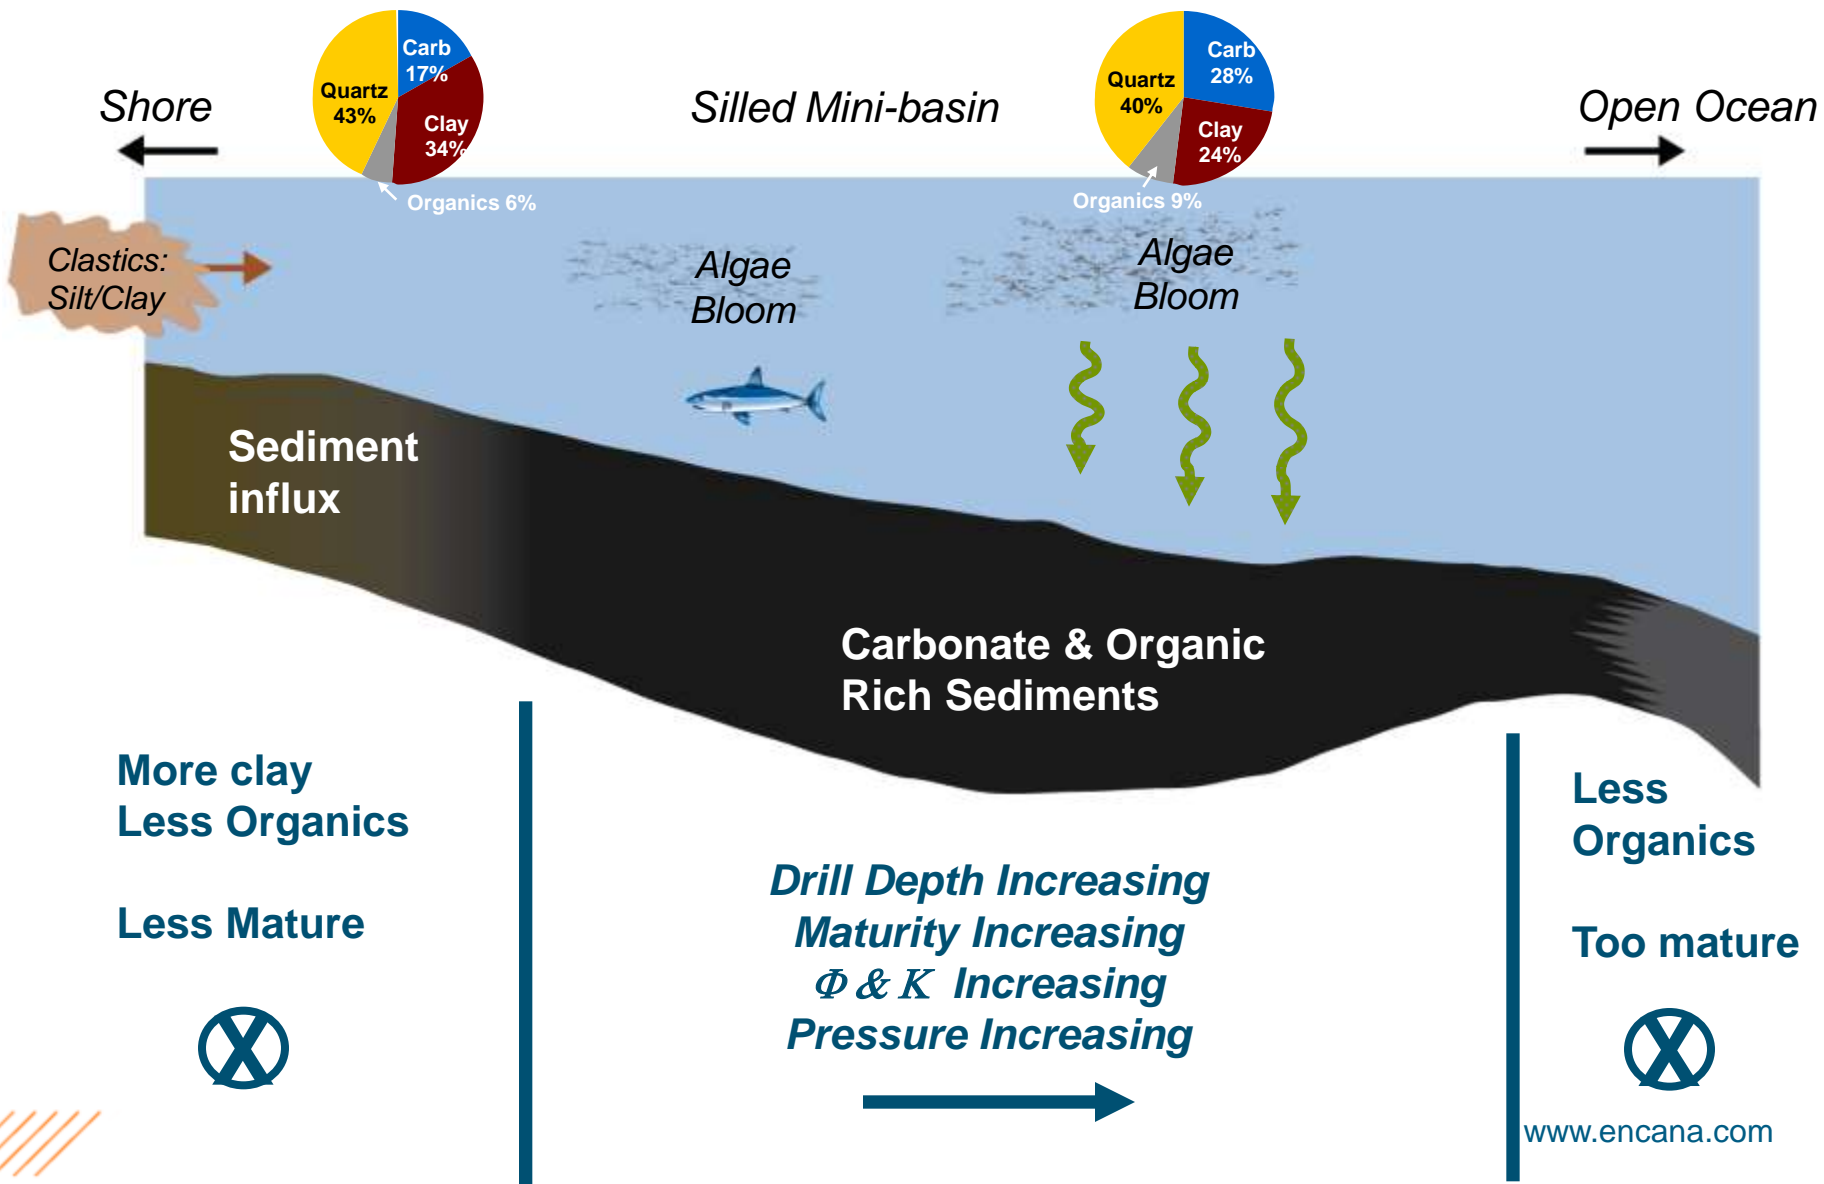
Shore

Carb 17%
Quartz 43%
Clay 34%
Organics 6%

Silled Mini-basin

Carb 28%
Quartz 40%
Clay 24%
Organics 9%

Open Ocean

Clastics: Silt/Clay

Algae Bloom

Algae Bloom

Sediment influx

Carbonate & Organic Rich Sediments

More clay
Less Organics

Less Mature

Drill Depth Increasing
Maturity Increasing
$\Phi$ & $K$ Increasing
Pressure Increasing

Less Organics

Too mature

www.encana.com